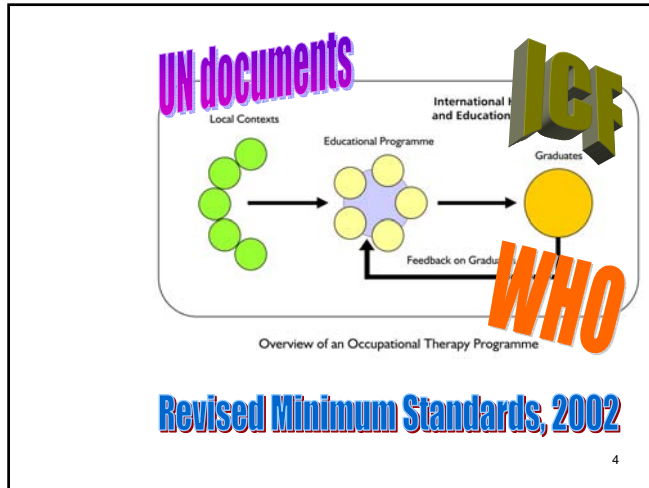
UN documents

International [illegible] and Education

ICF

Local Contexts

Educational Programme

Graduates

Feedback on Gradu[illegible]

WHO

Overview of an Occupational Therapy Programme

Revised Minimum Standards, 2002

4